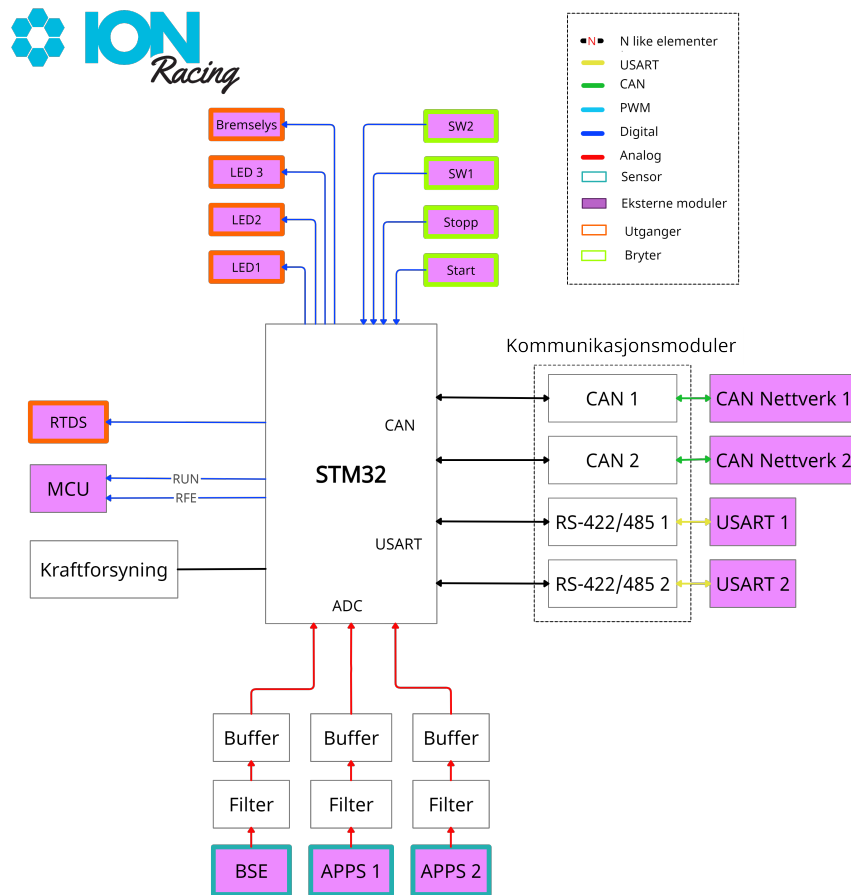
ION Racing

N N like elementer
USART
CAN
PWM
Digital
Analog
Sensor
Eksterne moduler
Utganger
Bryter

Bremselys
LED 3
LED2
LED1

SW2
SW1
Stopp
Start

RTDS
MCU
RUN
RFE
Kraftforsyning

STM32
CAN
USART
ADC

Kommunikasjonsmoduler
CAN 1
CAN 2
RS-422/485 1
RS-422/485 2

CAN Nettverk 1
CAN Nettverk 2
USART 1
USART 2

Buffer
Buffer
Buffer
Filter
Filter
Filter
BSE
APPS 1
APPS 2